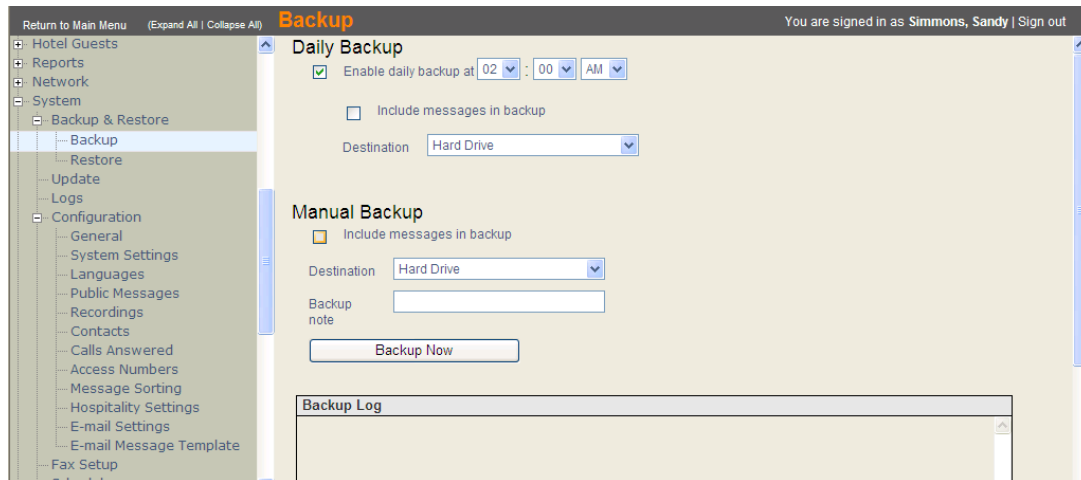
Return to Main Menu (Expand All | Collapse All) Backup You are signed in as Simmons, Sandy | Sign out

Hotel Guests
Reports
Network
System
Backup & Restore
Backup
Restore
Update
Logs
Configuration
General
System Settings
Languages
Public Messages
Recordings
Contacts
Calls Answered
Access Numbers
Message Sorting
Hospitality Settings
E-mail Settings
E-mail Message Template
Fax Setup

Daily Backup

Enable daily backup at 02 : 00 AM

Include messages in backup

Destination Hard Drive

Manual Backup

Include messages in backup

Destination Hard Drive

Backup note

Backup Now

Backup Log